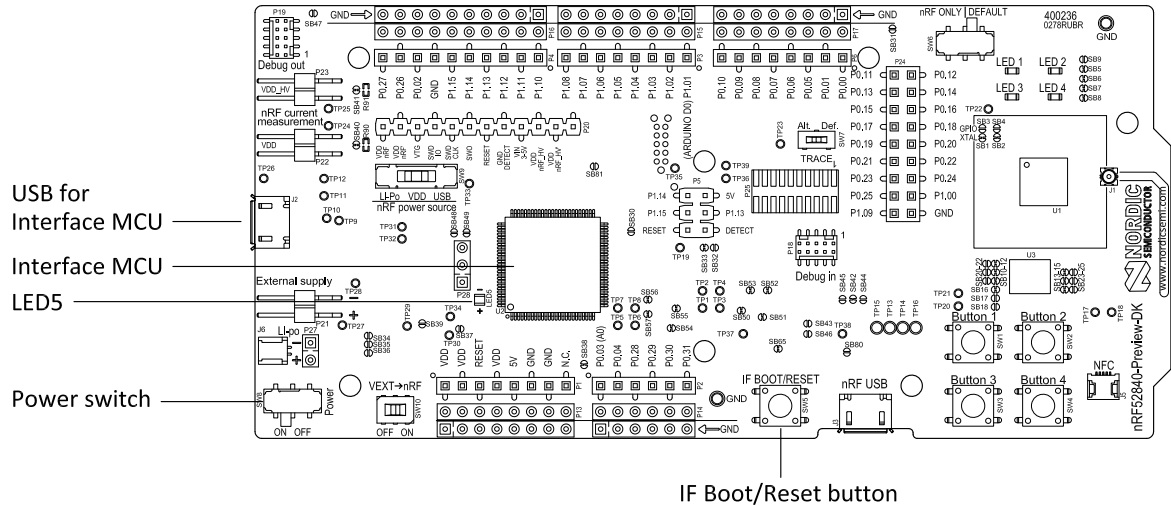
USB for Interface MCU

Interface MCU

LED5

Power switch

IF Boot/Reset button

P19 SB47 GND GND
Debug out
P23 VDD_HV
nRF current measurement
VDD P22
TP25 TP24
P0.27 P0.26 P0.02 GND P1.15 P1.14 P1.13 P1.12 P1.11 P1.10
P1.08 P1.07 P1.06 P1.05 P1.04 P1.03 P1.02 P1.01
P0.10 P0.09 P0.08 P0.07 P0.06 P0.05 P0.01 P0.00
(ARDUINO D0)
nRF ONLY DEFAULT
400236 0278RUBR
GND
LED 1 LED 2 LED 3 LED 4
SB9 SB5 SB6 SB7 SB8
P24
P0.11 P0.12
P0.13 P0.14
P0.15 P0.16
P0.17 P0.18
P0.19 P0.20
P0.21 P0.22
P0.23 P0.24
P0.25 P1.00
P1.09 GND
TP22
SB3 SB4 GPIO XTAL SB1 SB2
Alt. Def.
TRACE
TP23
TP39 TP36
TP35
P1.14 5V
P1.15 P1.13
RESET DETECT
TP19
SB33 SB32
SB30
SB81
LI-Po VDD USB
nRF power source
TP26 TP12 TP11 TP10 TP9
TP31 TP32
SB48 SB49
P28
External supply
TP28
TP29 TP34 TP30
SB39 SB37
P21 TP27
J6 Li-po P27
SB34 SB35 SB36
U2
P18 Debug in
TP2 TP4 TP1 TP3
TP7 TP8 TP5 TP6
SB56 SB55 SB57 SB54
SB53 SB52 SB50 SB51
SB45 SB42 SB44
TP37 SB43 SB46 TP38
SB65 SB80
TP15 TP13 TP14 TP16
TP21 TP20
SB16 SB17 SB18
U3
Button 1 Button 2
Button 3 Button 4
SW1 SW2 SW3 SW4
NFC
TP17 TP18
U1 J1
NORDIC SEMICONDUCTOR
www.nordicsemi.com
nRF52840-Preview-DK
VDD VDD RESET VDD 5V GND GND N.C.
SB38 P0.03 (A0) P0.04 P0.28 P0.29 P0.30 P0.31
P1 P2 P13 P14
GND GND
VEXT→nRF
OFF ON
SW10
Power
ON OFF
IF BOOT/RESET
SW5
nRF USB
J3